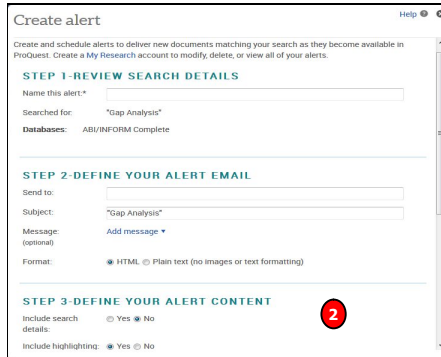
Create alert

Help

Create and schedule alerts to deliver new documents matching your search as they become available in ProQuest. Create a My Research account to modify, delete, or view all of your alerts.

STEP 1-REVIEW SEARCH DETAILS

Name this alert:*

Searched for: "Gap Analysis"

Databases: ABI/INFORM Complete

STEP 2-DEFINE YOUR ALERT EMAIL

Send to:

Subject: "Gap Analysis"

Message: (optional) Add message ▾

Format: HTML Plain text (no images or text formatting)

STEP 3-DEFINE YOUR ALERT CONTENT

2

Include search details: Yes No

Include highlighting: Yes No